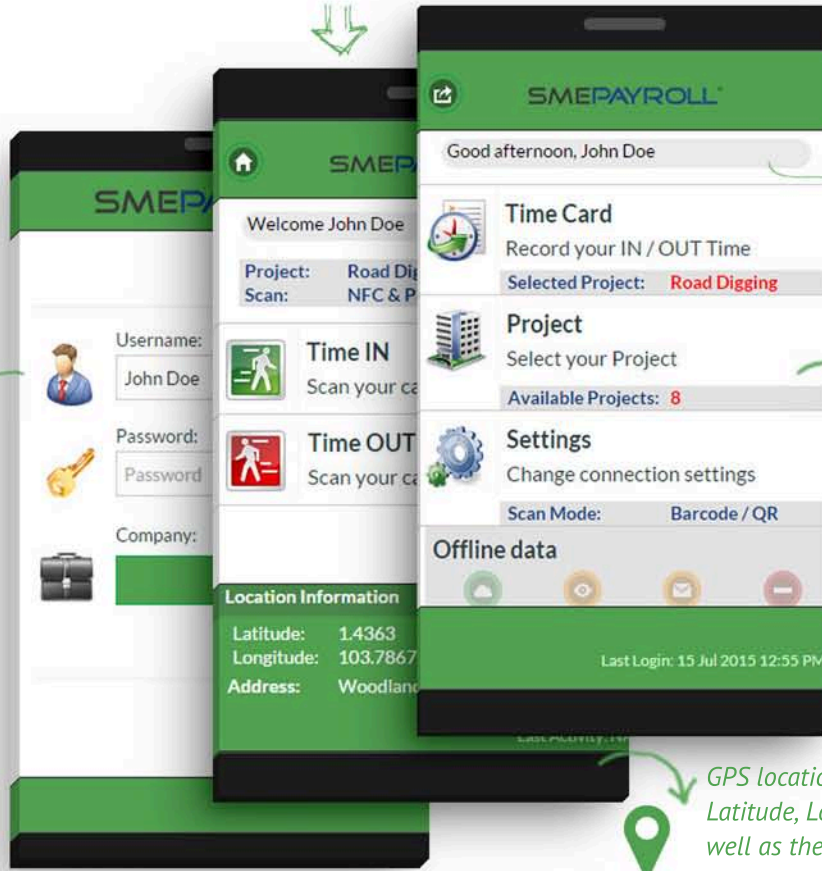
SMEPA

Username:

John Doe

Password:

Password

Company:

SMEP

Welcome John Doe

Project: Road Dig

Scan: NFC & P

Time IN

Scan your ca

Time OUT

Scan your ca

Location Information

Latitude: 1.4363

Longitude: 103.7867

Address: Woodlan

Last Activity: N

SMEPAYROLL

Good afternoon, John Doe

Time Card

Record your IN / OUT Time

Selected Project: Road Digging

Project

Select your Project

Available Projects: 8

Settings

Change connection settings

Scan Mode: Barcode / QR

Offline data

Last Login: 15 Jul 2015 12:55 PM

GPS locatio

Latitude, Lo

well as the